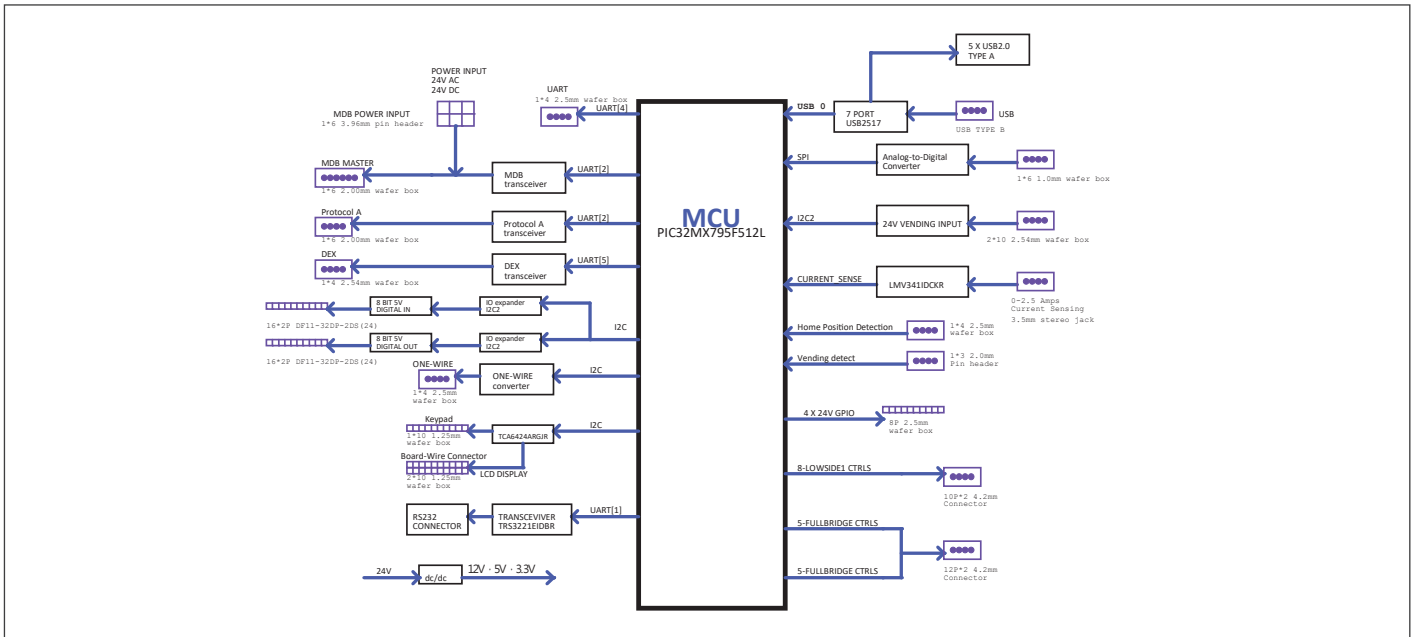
POWER INPUT
24V AC
24V DC

MDB POWER INPUT
1*6 3.96mm pin header

UART
1*4 2.5mm wafer box

UART[4]

MDB MASTER
1*6 2.00mm wafer box

MDB transceiver

UART[2]

Protocol A
1*6 2.00mm wafer box

Protocol A transceiver

UART[2]

DEX
1*4 2.54mm wafer box

DEX transceiver

UART[5]

8 BIT 5V DIGITAL IN

IO expander I2C2

16*2P DF11-32DP-2DS(24)

8 BIT 5V DIGITAL OUT

IO expander I2C2

16*2P DF11-32DP-2DS(24)

I2C

ONE-WIRE
1*4 2.5mm wafer box

ONE-WIRE converter

I2C

Keypad
1*10 1.25mm wafer box

TCA6424ARGJR

I2C

Board-Wire Connector
2*10 1.25mm wafer box

LCD DISPLAY

RS232 CONNECTOR

TRANSCEVIVER TRS3221EIDBR

UART[1]

24V

dc/dc

12V · 5V · 3.3V

MCU
PIC32MX795F512L

USB 0

7 PORT USB2517

5 X USB2.0 TYPE A

USB
USB TYPE B

SPI

Analog-to-Digital Converter

1*6 1.0mm wafer box

I2C2

24V VENDING INPUT

2*10 2.54mm wafer box

CURRENT_SENSE

LMV341IDCKR

0-2.5 Amps
Current Sensing
3.5mm stereo jack

Home Position Detection

1*4 2.5mm wafer box

Vending detect

1*3 2.0mm Pin header

4 X 24V GPIO

8P 2.5mm wafer box

8-LOWSIDE1 CTRLS

10P*2 4.2mm Connector

5-FULLBRIDGE CTRLS

5-FULLBRIDGE CTRLS

12P*2 4.2mm Connector